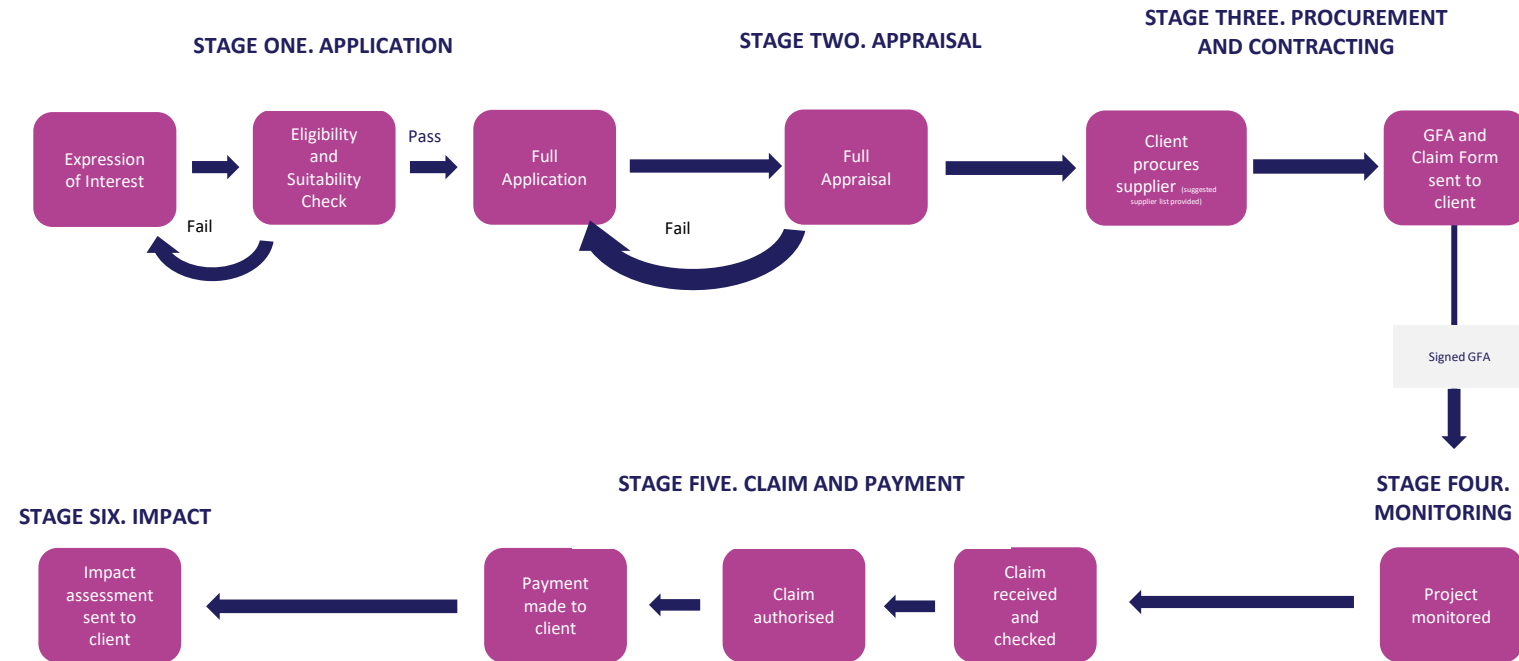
STAGE ONE. APPLICATION

STAGE TWO. APPRAISAL

STAGE THREE. PROCUREMENT AND CONTRACTING

Expression of Interest

Eligibility and Suitability Check

Pass

Fail

Full Application

Full Appraisal

Fail

Client procures supplier (suggested supplier list provided)

GFA and Claim Form sent to client

Signed GFA

STAGE FOUR. MONITORING

Project monitored

STAGE FIVE. CLAIM AND PAYMENT

Claim received and checked

Claim authorised

Payment made to client

STAGE SIX. IMPACT

Impact assessment sent to client